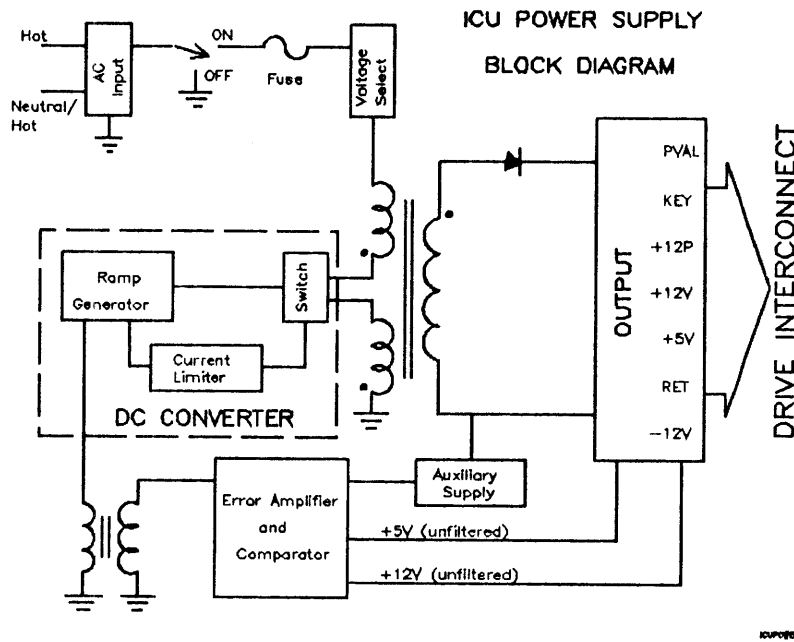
ICU POWER SUPPLY
BLOCK DIAGRAM

Hot
Neutral/ Hot
AC Input
ON
OFF
Fuse
Voltage Select

Ramp Generator
Switch
Current Limiter
DC CONVERTER

PVAL
KEY
+12P
+12V
+5V
RET
−12V
OUTPUT

DRIVE INTERCONNECT

Auxiliary Supply
Error Amplifier and Comparator
+5V (unfiltered)
+12V (unfiltered)

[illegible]